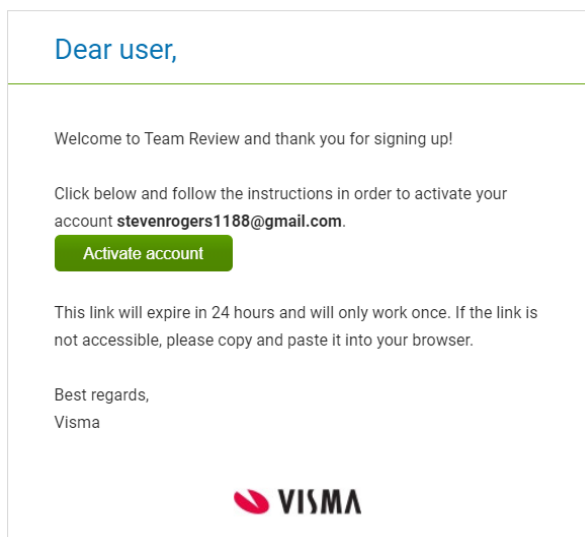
Dear user,

Welcome to Team Review and thank you for signing up!

Click below and follow the instructions in order to activate your account **stevenrogers1188@gmail.com**.

Activate account

This link will expire in 24 hours and will only work once. If the link is not accessible, please copy and paste it into your browser.

Best regards,
Visma

VISMA